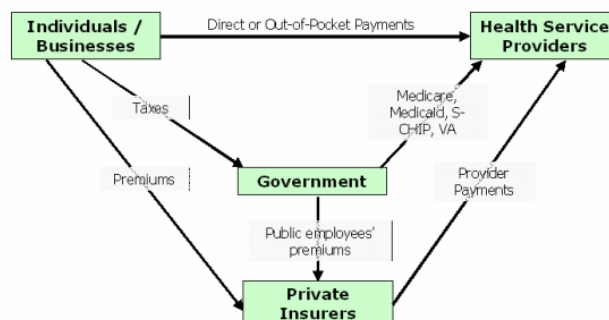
Individuals / Businesses

Direct or Out-of-Pocket Payments

Health Service Providers

Taxes

Medicare, Medicaid, S-CHIP, VA

Premiums

Government

Provider Payments

Public employees' premiums

Private Insurers